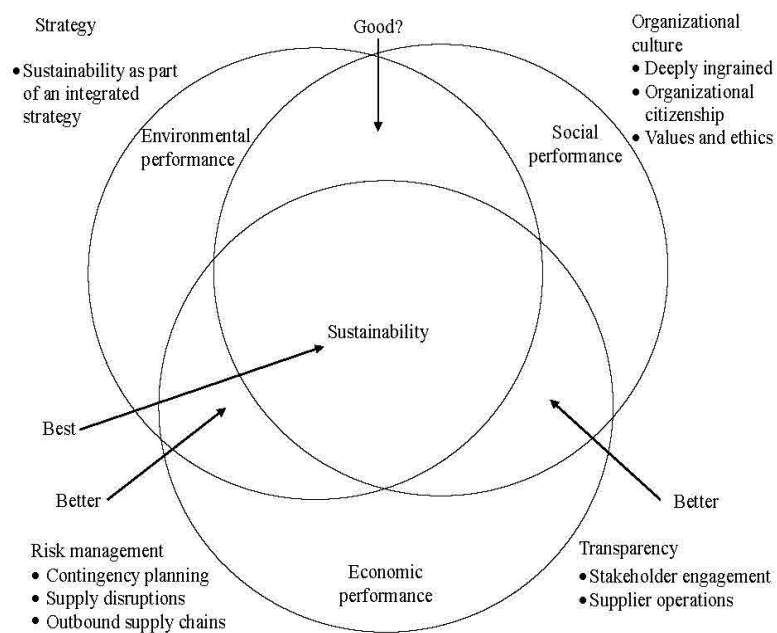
Strategy
• Sustainability as part of an integrated strategy

Good?

Organizational culture
• Deeply ingrained
• Organizational citizenship
• Values and ethics

Environmental performance

Social performance

Sustainability

Best

Better

Better

Economic performance

Risk management
• Contingency planning
• Supply disruptions
• Outbound supply chains

Transparency
• Stakeholder engagement
• Supplier operations